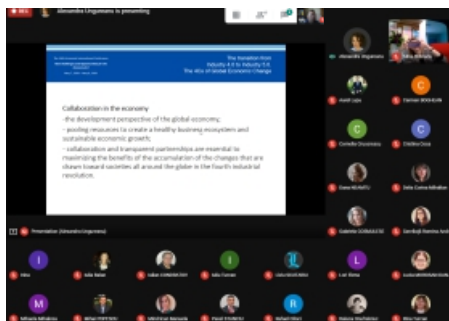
Alexandra Ungureanu is presenting

The transition from Industry 4.0 to Industry 5.0. The 4Cs of Global Economic Change

Collaboration in the economy
- the development perspective of the global economy;
- pooling resources to create a healthy business ecosystem and sustainable economic growth;
- collaboration and transparent partnerships are essential to maximizing the benefits of the accumulation of the changes that are shown toward societies all around the globe in the fourth industrial revolution.

Presentation (Alexandra Ungureanu)

Alexandra Ungureanu
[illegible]
Florian BOGHEAN
Corneliu Dusceanu
Cristina Dosa
Dana NICHIFOR
Delia Carina Mihailov
Gabriela GORAN
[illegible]
Irina
Iulia Balan
Iulia Turcan
Ioan Roma
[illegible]
Mihaela Mihalcea
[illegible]
Mihai Vasile
Pavel STANCIU
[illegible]
Raluca
Rita Turcan